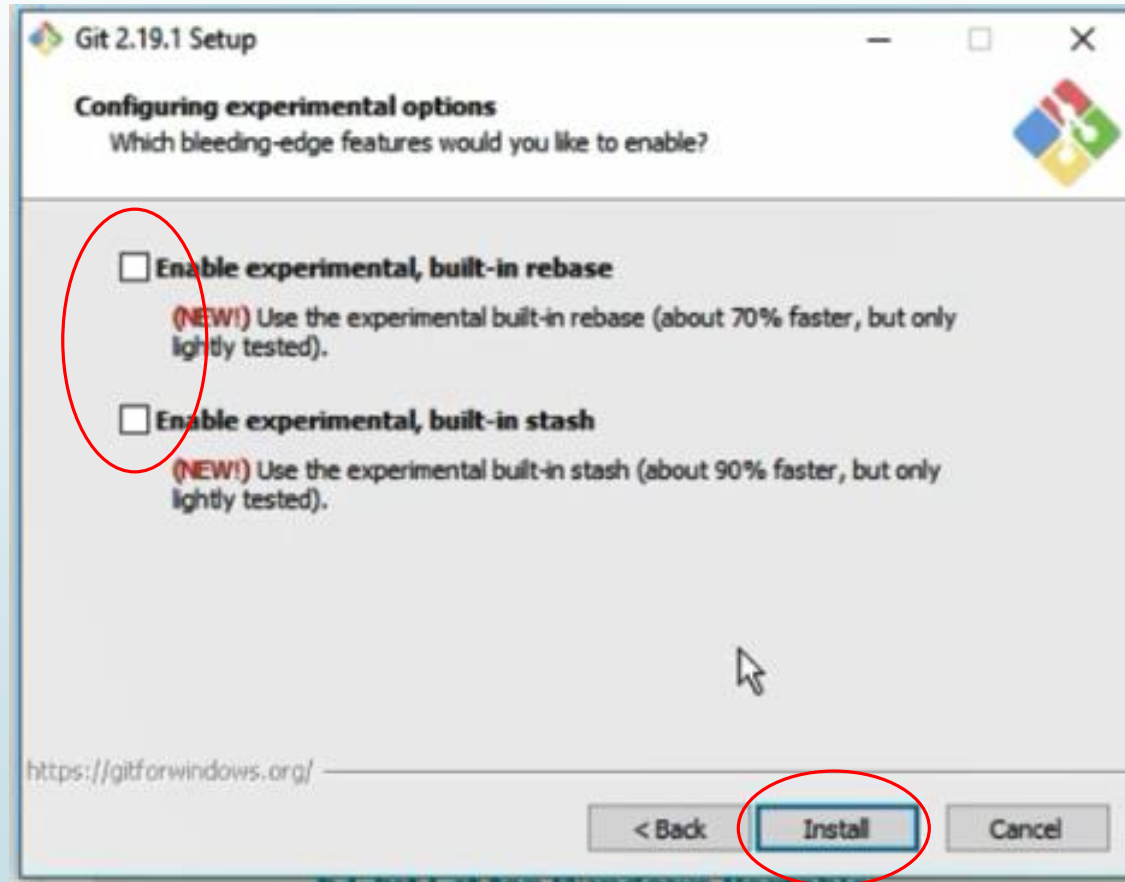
Git 2.19.1 Setup

Configuring experimental options
Which bleeding-edge features would you like to enable?

Enable experimental, built-in rebase

(NEW!) Use the experimental built-in rebase (about 70% faster, but only lightly tested).

Enable experimental, built-in stash

(NEW!) Use the experimental built-in stash (about 90% faster, but only lightly tested).

https://gitforwindows.org/

< Back
Install
Cancel